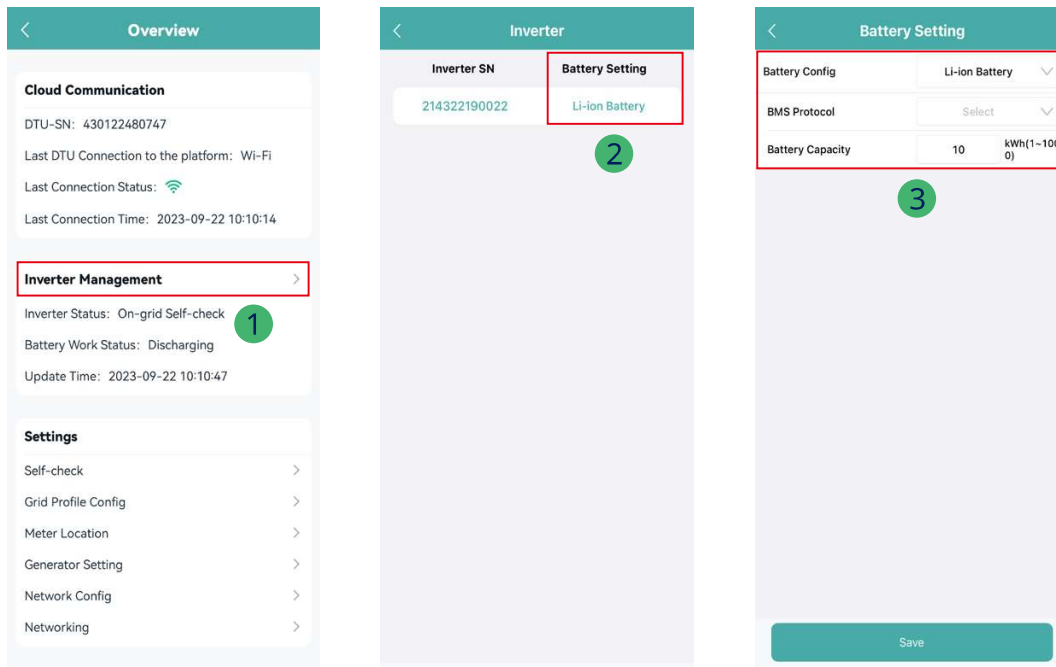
Overview

Cloud Communication

DTU-SN: 430122480747

Last DTU Connection to the platform: Wi-Fi

Last Connection Status:

Last Connection Time: 2023-09-22 10:10:14

Inverter Management

Inverter Status: On-grid Self-check

1

Battery Work Status: Discharging

Update Time: 2023-09-22 10:10:47

Settings

Self-check

Grid Profile Config

Meter Location

Generator Setting

Network Config

Networking

Inverter

| Inverter SN | Battery Setting |
|---|---|
| 214322190022 | Li-ion Battery |

2

Battery Setting

| Battery Config | Li-ion Battery | |
|---|---|---|
| BMS Protocol | Select | |
| Battery Capacity | 10 | kWh(1~100 0) |

3

Save